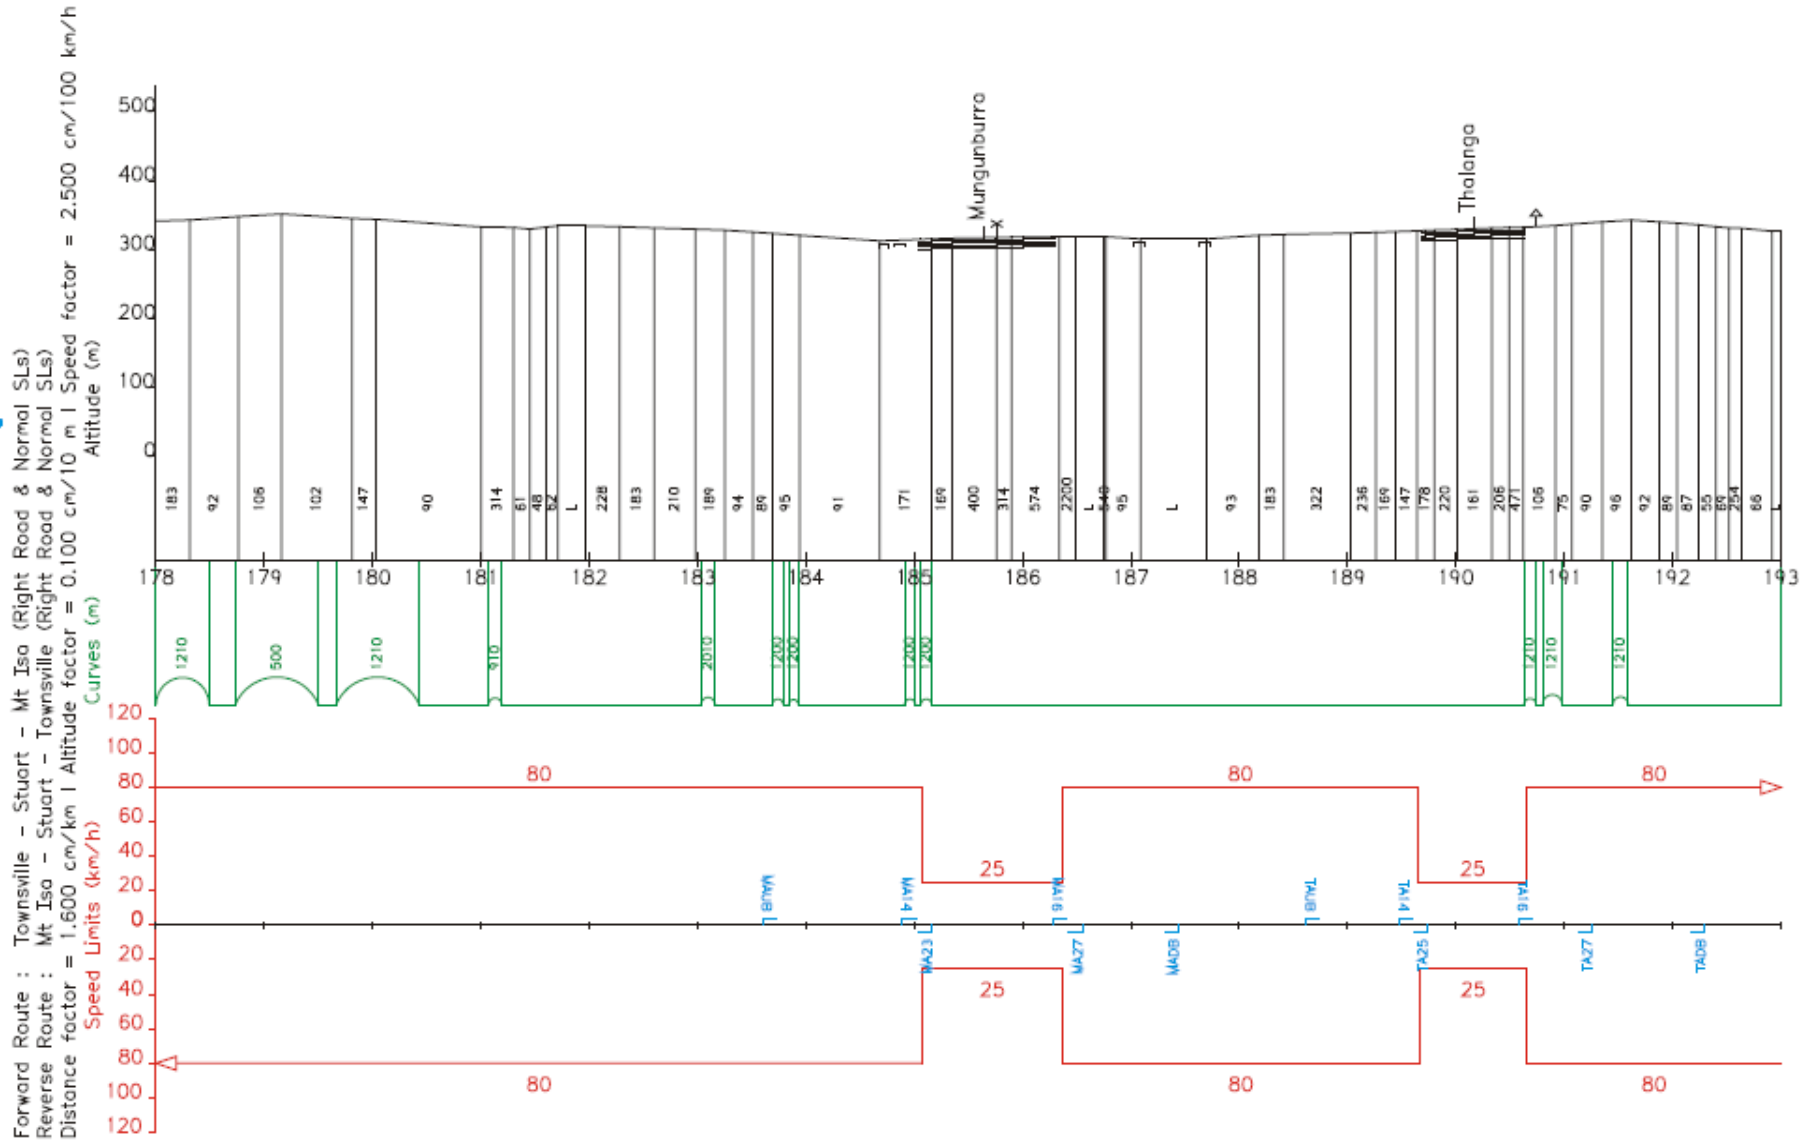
Forward Route : Townsville - Stuart - Mt Isa (Right Road & Normal SLs)
Reverse Route : Mt Isa - Stuart - Townsville (Right Road & Normal SLs)
Distance factor = 1.600 cm/km | Altitude factor = 0.100 cm/10 m | Speed factor = 2.500 cm/100 km/h

Altitude (m)
500
400
300
200
100
0

Mungunburra
Thalanga

183 92 106 102 147 90 314 61 48 52 L 228 183 210 189 94 89 95 91 171 169 400 314 574 2200 L 540 95 L 93 183 322 236 169 147 178 220 161 206 471 106 75 90 96 92 89 87 55 69 254 66

178 179 180 181 182 183 184 185 186 187 188 189 190 191 192 193

Curves (m)
1210 500 1210 910 2010 1200 1200 1200 1200 1210 1210 1210

Speed Limits (km/h)
120
100
80
60
40
20
0
20
40
60
80
100
120

80 25 80 25 80
MAUB MA14 MA16 TAUB TA14 TA16
MA23 MA27 MADB TA25 TA27 TADB
25 25
80 80 80